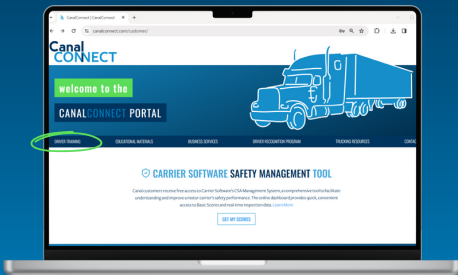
Canal Connect | CanalConnect

canalconnect.com/customer/

Canal CONNECT

welcome to the

CANALCONNECT PORTAL

DRIVER TRAINING

EDUCATIONAL MATERIALS

BUSINESS SERVICES

DRIVER RECOGNITION PROGRAM

TRUCKING RESOURCES

CONTA

CARRIER SOFTWARE SAFETY MANAGEMENT TOOL

Canal customers receive free access to Carrier Software's CSA Management System, a comprehensive tool to facilitate understanding and improve a motor carrier's safety performance. The online dashboard provides quick, convenient access to Basic Scores and real-time inspection data. Learn More

GET MY SCORES